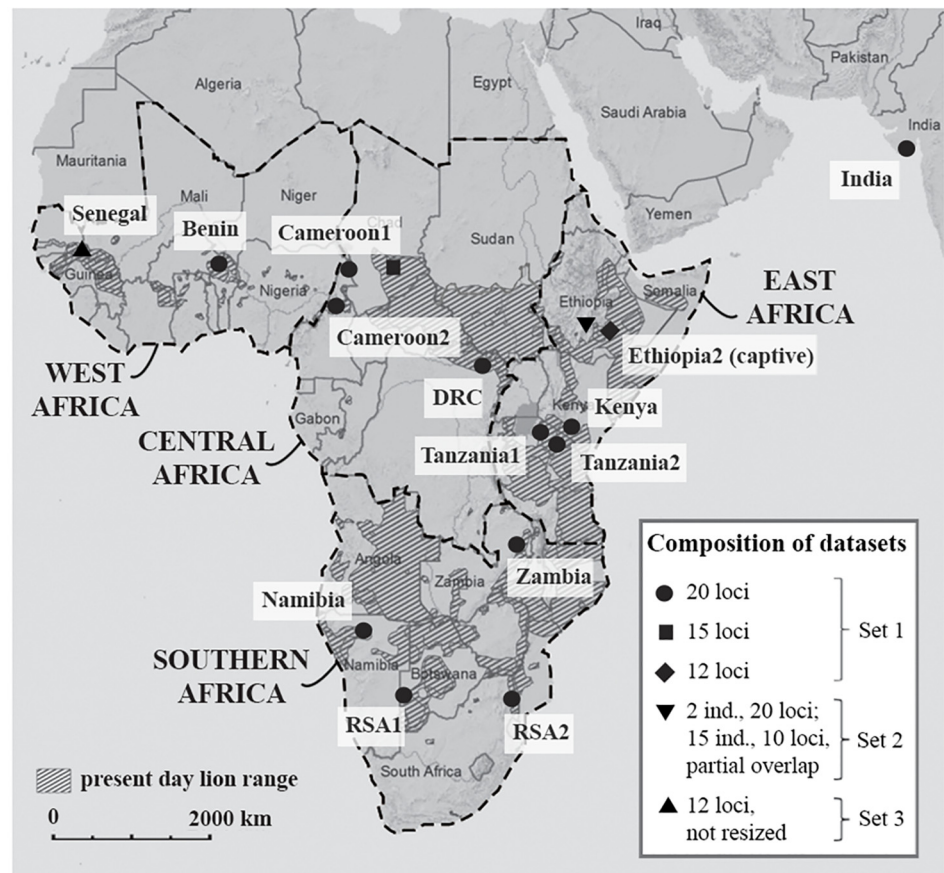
Iraq
Pakistan
Algeria
Egypt
Saudi Arabia
India
Mauritania
India
Mali
Niger
Yemen
Senegal
Benin
Cameroon1
Chad
Sudan
Guinea
Nigeria
EAST AFRICA
Ethiopia
Somalia
Cameroon2
Ethiopia2 (captive)
WEST AFRICA
DRC
Gabon
Kenya
Kenya
CENTRAL AFRICA
Tanzania1
Tanzania2
Angola
Zambia
Zambia
Namibia
SOUTHERN AFRICA
Namibia
Botswana
RSA1
RSA2
South Africa
present day lion range
0
2000 km

Composition of datasets
● 20 loci
■ 15 loci
◆ 12 loci
Set 1
▼ 2 ind., 20 loci; 15 ind., 10 loci, partial overlap
Set 2
▲ 12 loci, not resized
Set 3